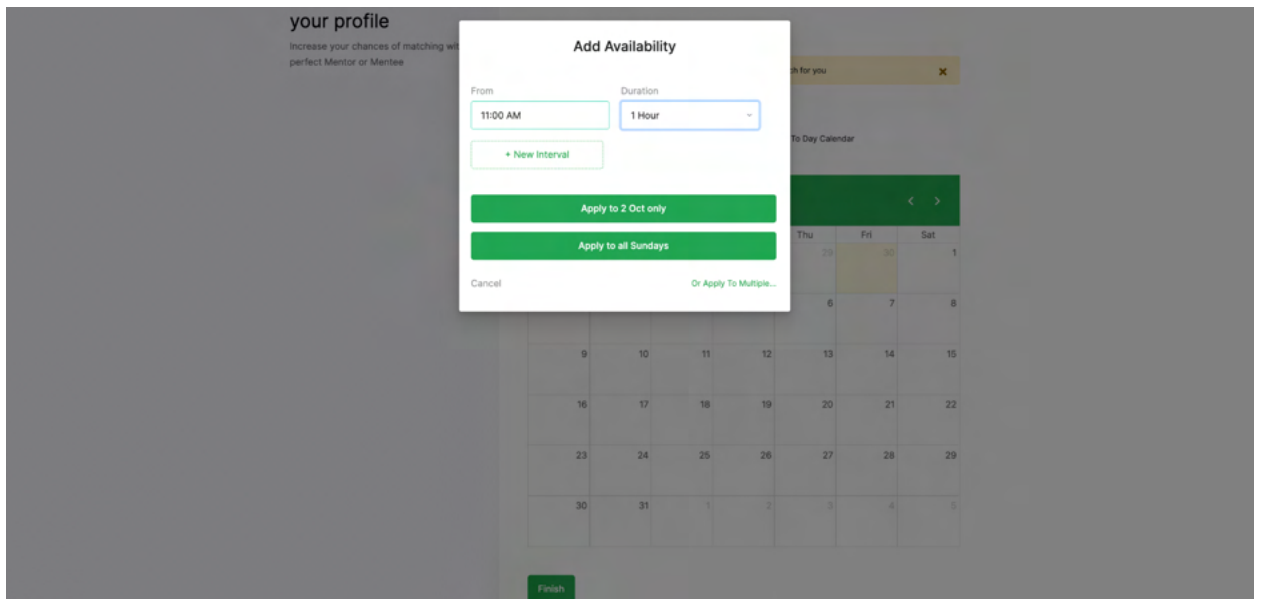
your profile

Increase your chances of matching wit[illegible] perfect Mentor or Mentee

Add Availability

From
11:00 AM

Duration
1 Hour

+ New Interval

Apply to 2 Oct only

Apply to all Sundays

Cancel

Or Apply To Multiple...

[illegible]h for you ×

To Day Calendar

Thu | Fri | Sat
29 | 30 | 1
6 | 7 | 8

| | | | | | |
|---|---|---|---|---|---|---|
| 9 | 10 | 11 | 12 | 13 | 14 | 15 |
| 16 | 17 | 18 | 19 | 20 | 21 | 22 |
| 23 | 24 | 25 | 26 | 27 | 28 | 29 |
| 30 | 31 | 1 | 2 | 3 | 4 | 5 |

Finish